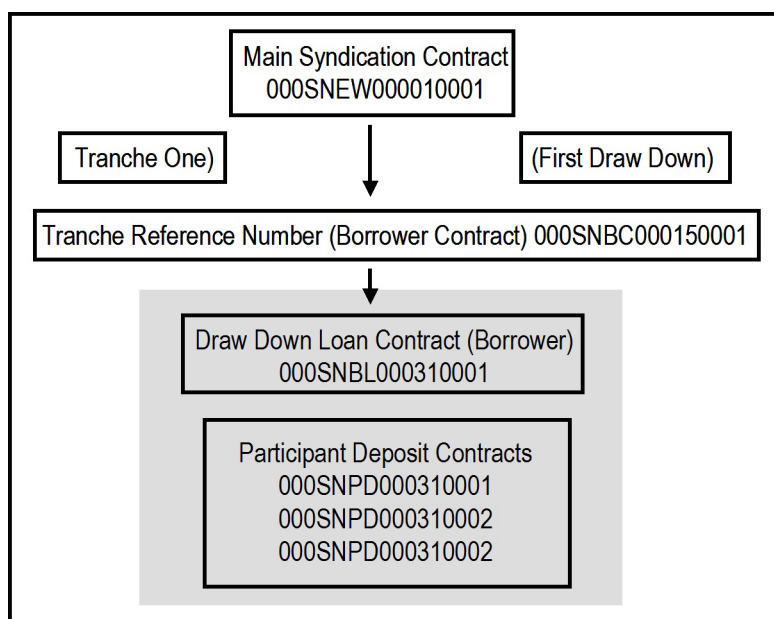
Main Syndication Contract
000SNEW000010001

Tranche One)

(First Draw Down)

Tranche Reference Number (Borrower Contract) 000SNBC000150001

Draw Down Loan Contract (Borrower)
000SNBL000310001

Participant Deposit Contracts
000SNPD000310001
000SNPD000310002
000SNPD000310002